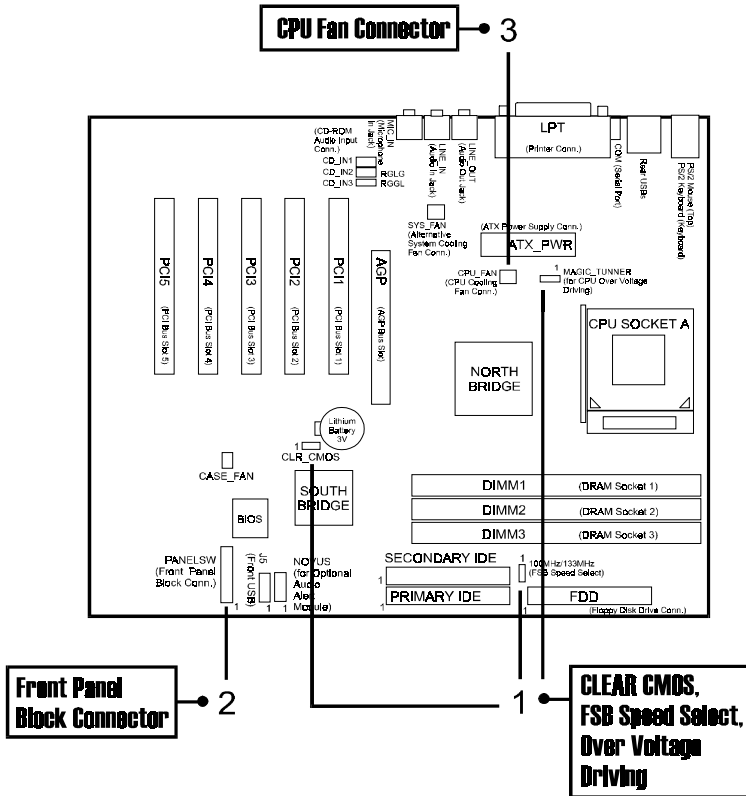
CPU Fan Connector 3

MIC_IN (Microphone In Jack)
LINE_IN (Audio In Jack)
LINE_OUT (Audio Out Jack)
LPT (Printer Conn.)
COM (Serial Port)
Rear USBs
PS/2 Mouse (Top) PS/2 Keyboard (Keyboard)

(CD-ROM Audio Input Conn.)
CD_IN1
CD_IN2 RGLG
CD_IN3 RGGL

SYS_FAN (Alternative System Cooling Fan Conn.)
(ATX Power Supply Conn.)
ATX_PWR

PCI5 (PCI Bus Slot 5)
PCI4 (PCI Bus Slot 4)
PCI3 (PCI Bus Slot 3)
PCI2 (PCI Bus Slot 2)
PCI1 (PCI Bus Slot 1)
AGP (AGP Bus Slot)

CPU_FAN (CPU Cooling Fan Conn.)
1 MAGIC_TUNNER (for CPU Over Voltage Driving)

CPU SOCKET A

NORTH BRIDGE

Lithium Battery 3V
1 CLR_CMOS

CASE_FAN

SOUTH BRIDGE

BIOS

DIMM1 (DRAM Socket 1)
DIMM2 (DRAM Socket 2)
DIMM3 (DRAM Socket 3)

PANELSW (Front Panel Block Conn.)
J5 (Front USB)
NOVUS (for Optional Audio Alert Module)
1 1 1

SECONDARY IDE
1
PRIMARY IDE
1
1 100MHz/133MHz (FSB Speed Select)
FDD
(Floppy Disk Drive Conn.)

Front Panel Block Connector 2

1 CLEAR CMOS, FSB Speed Select, Over Voltage Driving